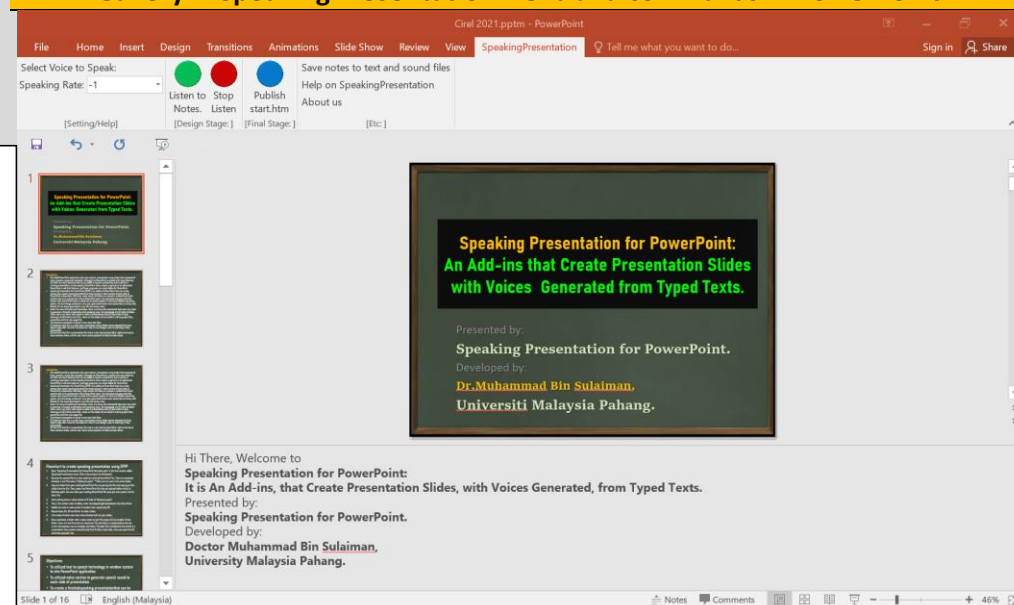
Cirel 2021.pptm - PowerPoint

File Home Insert Design Transitions Animations Slide Show Review View SpeakingPresentation Tell me what you want to do... Sign in Share

Select Voice to Speak:
Speaking Rate: -1
[Setting/Help]

Listen to Notes. Stop Listen
[Design Stage:]

Publish start.htm
[Final Stage:]

Save notes to text and sound files
Help on SpeakingPresentation
About us
[Etc:]

1
2
3
4
5

Speaking Presentation for PowerPoint:
An Add-ins that Create Presentation Slides with Voices Generated from Typed Texts.

Presented by:
Speaking Presentation for PowerPoint.
Developed by:
Dr.Muhammad Bin Sulaiman,
Universiti Malaysia Pahang.

Hi There, Welcome to
Speaking Presentation for PowerPoint:
It is An Add-ins, that Create Presentation Slides, with Voices Generated, from Typed Texts.
Presented by:
Speaking Presentation for PowerPoint.
Developed by:
Doctor Muhammad Bin Sulaiman,
University Malaysia Pahang.

Slide 1 of 16 English (Malaysia) Notes Comments 46%